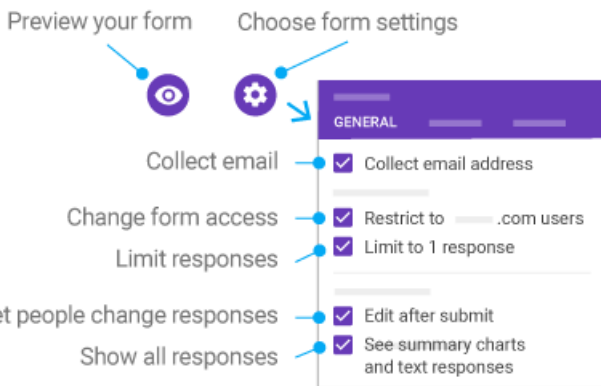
Preview your form

Choose form settings

GENERAL

Collect email

Collect email address

Change form access

Restrict to .com users

Limit responses

Limit to 1 response

et people change responses

Edit after submit

Show all responses

See summary charts and text responses